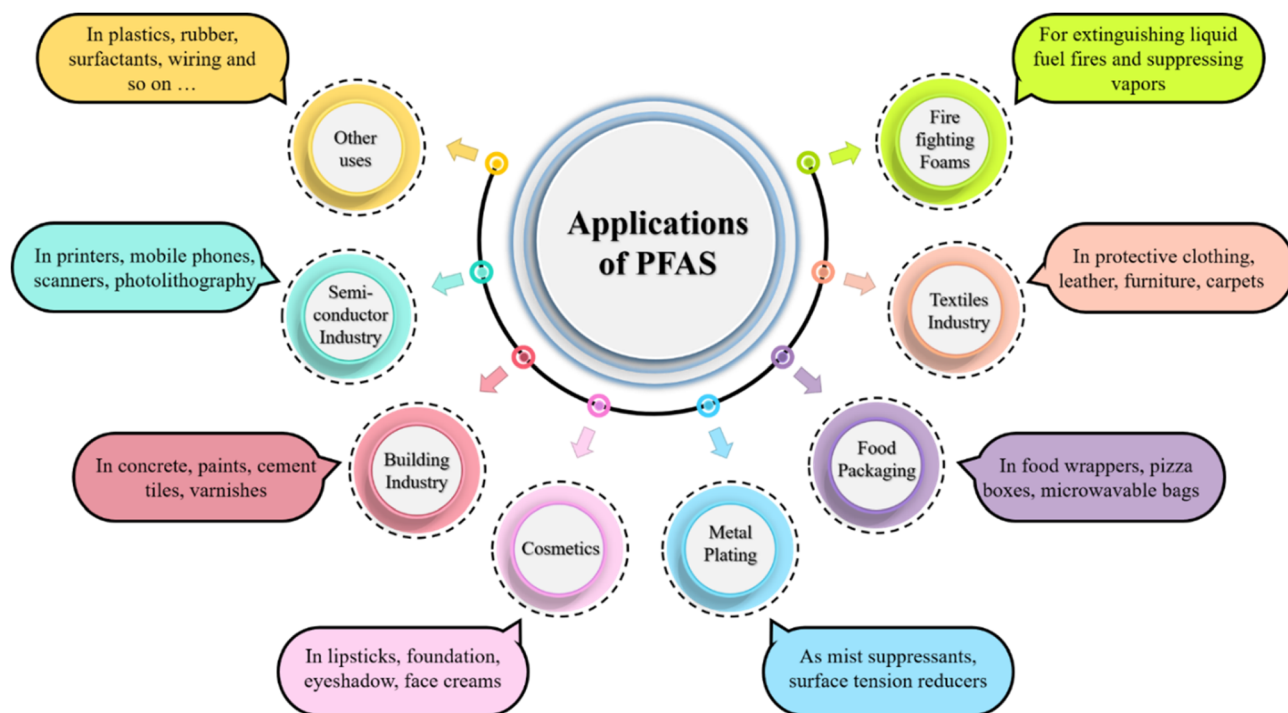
Applications of PFAS

In plastics, rubber, surfactants, wiring and so on …

Other uses

For extinguishing liquid fuel fires and suppressing vapors

Fire fighting Foams

In printers, mobile phones, scanners, photolithography

Semi-conductor Industry

In protective clothing, leather, furniture, carpets

Textiles Industry

In concrete, paints, cement tiles, varnishes

Building Industry

Food Packaging

In food wrappers, pizza boxes, microwavable bags

Cosmetics

Metal Plating

In lipsticks, foundation, eyeshadow, face creams

As mist suppressants, surface tension reducers